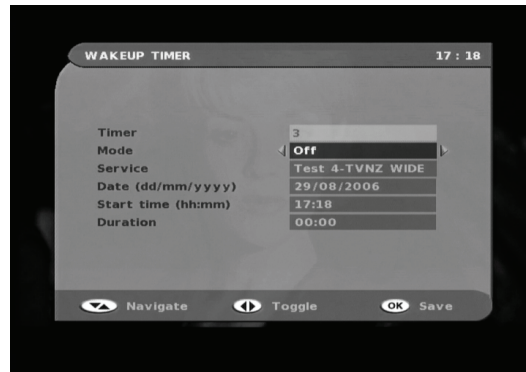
WAKEUP TIMER 17 : 18

| | |
|---|---|
| Timer | 3 |
| Mode | Off |
| Service | Test 4-TVNZ WIDE |
| Date (dd/mm/yyyy) | 29/08/2006 |
| Start time (hh:mm) | 17:18 |
| Duration | 00:00 |

Navigate Toggle OK Save